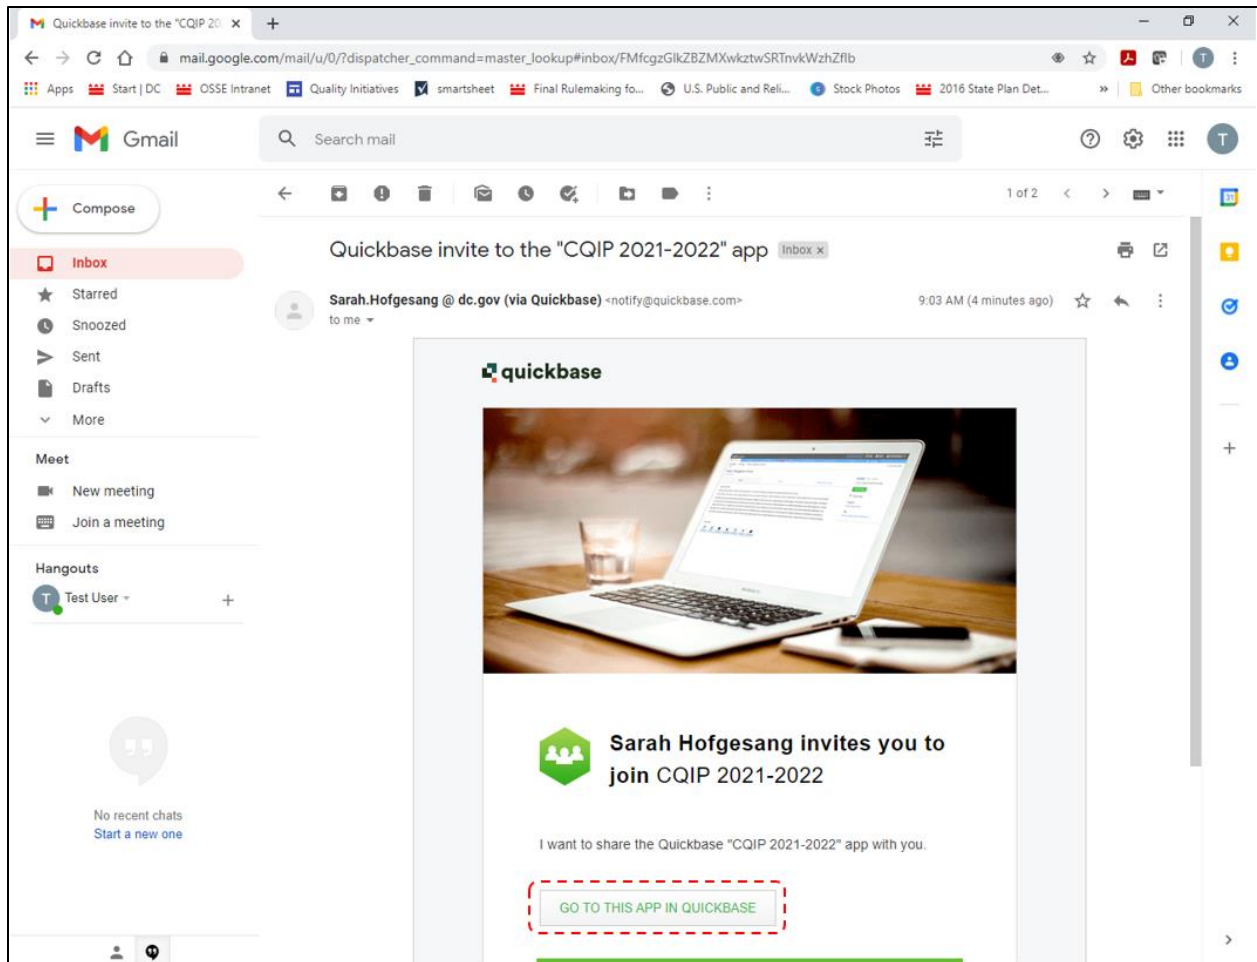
Quickbase invite to the "CQIP 20

mail.google.com/mail/u/0/?dispatcher_command=master_lookup#inbox/FMfcgzGlkZBZMXwkztwSRTnvkWzhZflb

Apps Start | DC OSSE Intranet Quality Initiatives smartsheet Final Rulemaking fo... U.S. Public and Reli... Stock Photos 2016 State Plan Det... » Other bookmarks

Gmail

Search mail

Compose

Inbox
Starred
Snoozed
Sent
Drafts
More

Meet
New meeting
Join a meeting

Hangouts
Test User

No recent chats
Start a new one

1 of 2

Quickbase invite to the "CQIP 2021-2022" app Inbox ×

Sarah.Hofgesang @ dc.gov (via Quickbase) <notify@quickbase.com>
to me

9:03 AM (4 minutes ago)

quickbase

Sarah Hofgesang invites you to join CQIP 2021-2022

I want to share the Quickbase "CQIP 2021-2022" app with you.

GO TO THIS APP IN QUICKBASE